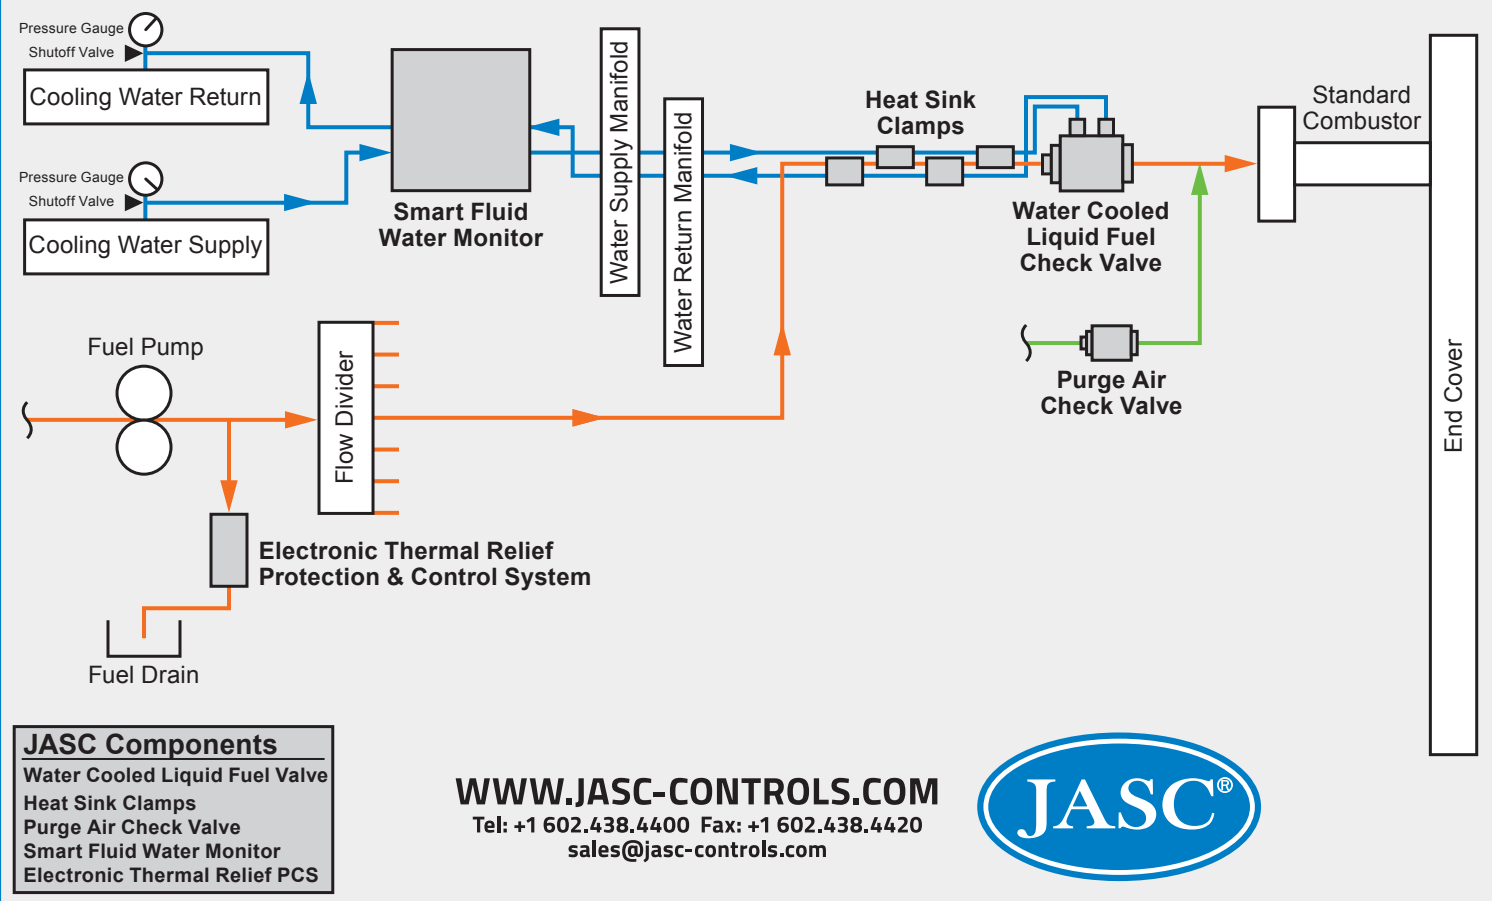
Pressure Gauge
Shutoff Valve
Cooling Water Return

Pressure Gauge
Shutoff Valve
Cooling Water Supply

Smart Fluid Water Monitor

Water Supply Manifold

Water Return Manifold

Heat Sink Clamps

Water Cooled Liquid Fuel Check Valve

Standard Combustor

End Cover

Purge Air Check Valve

Fuel Pump

Flow Divider

Electronic Thermal Relief Protection & Control System

Fuel Drain

JASC Components
Water Cooled Liquid Fuel Valve
Heat Sink Clamps
Purge Air Check Valve
Smart Fluid Water Monitor
Electronic Thermal Relief PCS

WWW.JASC-CONTROLS.COM
Tel: +1 602.438.4400 Fax: +1 602.438.4420
sales@jasc-controls.com

JASC®